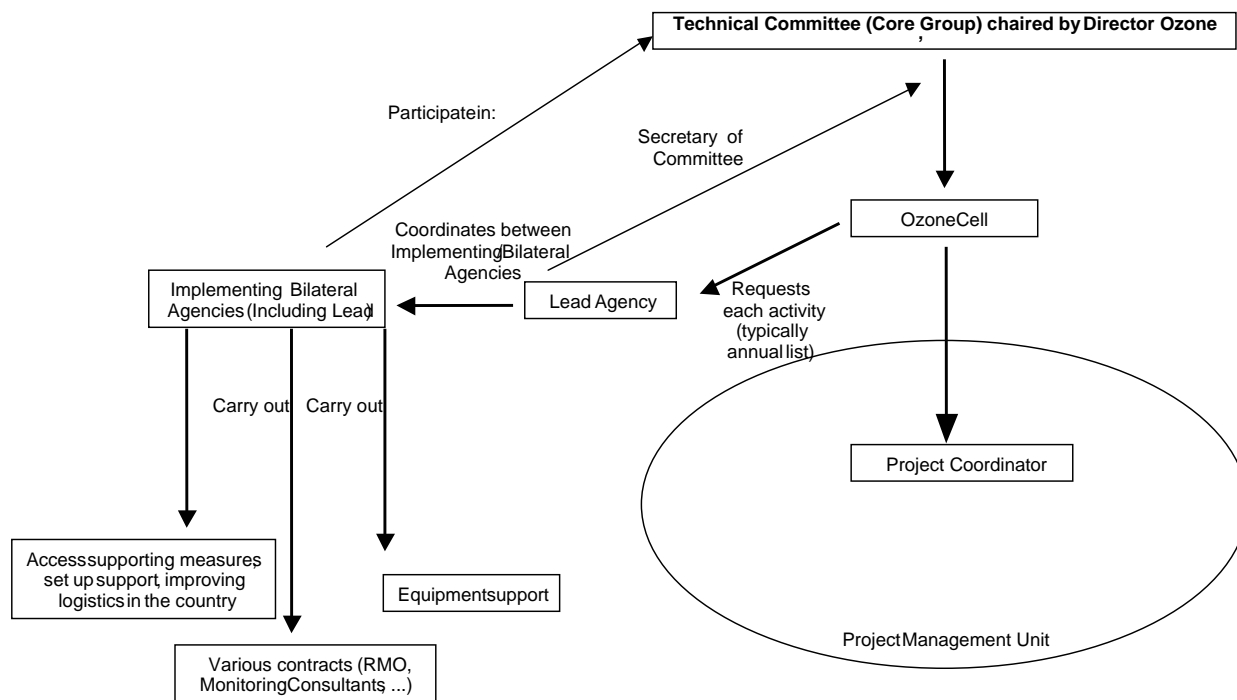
Technical Committee (Core Group) chaired by Director Ozone
,

Participatein:

Secretary of Committee

OzoneCell

Coordinates between ImplementingBilateral Agencies

Implementing Bilateral Agencies(Including Lead)

Lead Agency

Requests each activity (typically annual list)

Carry out

Carry out

Project Coordinator

Accesssupporting measures, set up support, improving logistics in the country

Equipmentsupport

ProjectManagement Unit

Various contracts (RMO, MonitoringConsultants, ...)